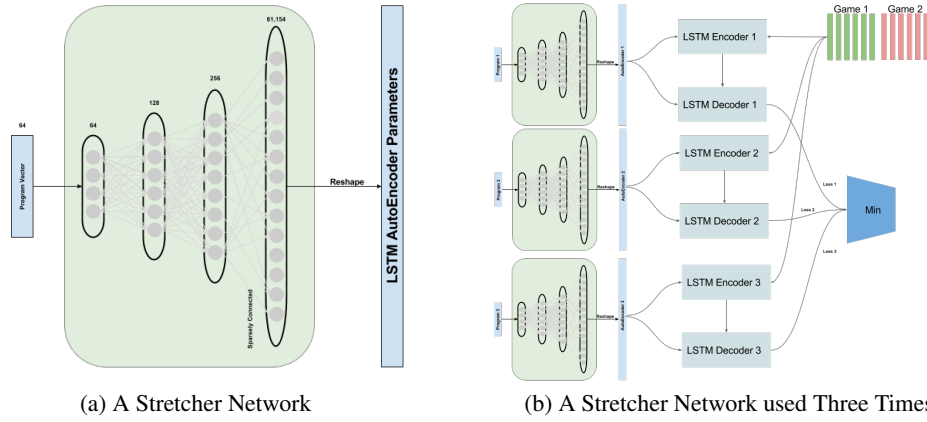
64

Program Vector

64

128

256

61,154

Sparsely Connected

Reshape

LSTM AutoEncoder Parameters

(a) A Stretcher Network

Program 1

Reshape

AutoEncoder 1

LSTM Encoder 1

LSTM Decoder 1

Program 2

Reshape

AutoEncoder 2

LSTM Encoder 2

LSTM Decoder 2

Program 3

Reshape

AutoEncoder 3

LSTM Encoder 3

LSTM Decoder 3

Game 1

Game 2

Loss 1

Loss 2

Loss 3

Min

(b) A Stretcher Network used Three Times